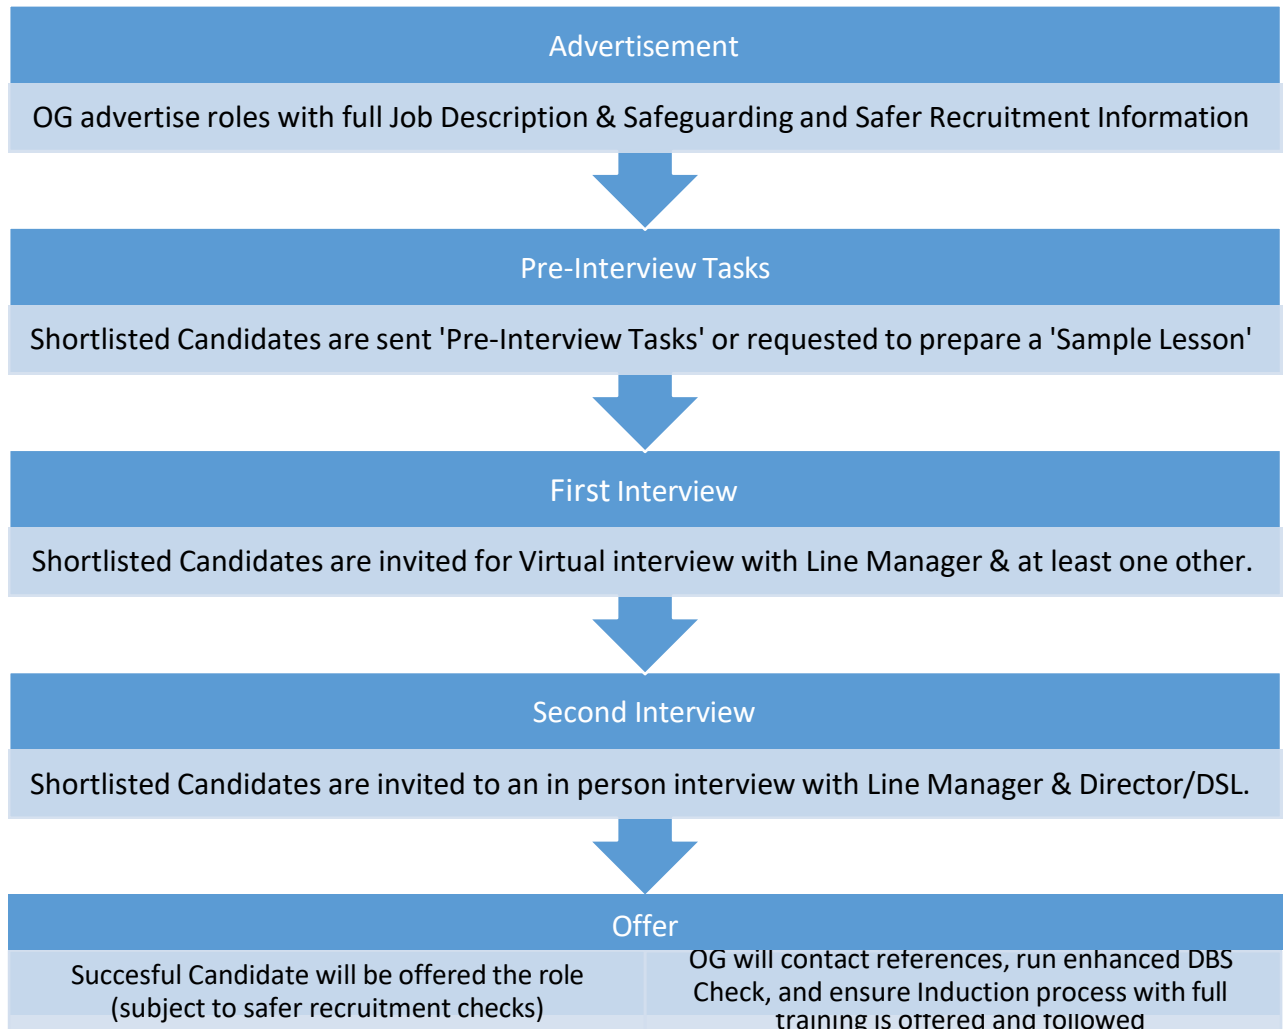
Advertisement

OG advertise roles with full Job Description & Safeguarding and Safer Recruitment Information

Pre-Interview Tasks

Shortlisted Candidates are sent 'Pre-Interview Tasks' or requested to prepare a 'Sample Lesson'

First Interview

Shortlisted Candidates are invited for Virtual interview with Line Manager & at least one other.

Second Interview

Shortlisted Candidates are invited to an in person interview with Line Manager & Director/DSL.

Offer

Succesful Candidate will be offered the role (subject to safer recruitment checks)

OG will contact references, run enhanced DBS Check, and ensure Induction process with full training is offered and followed